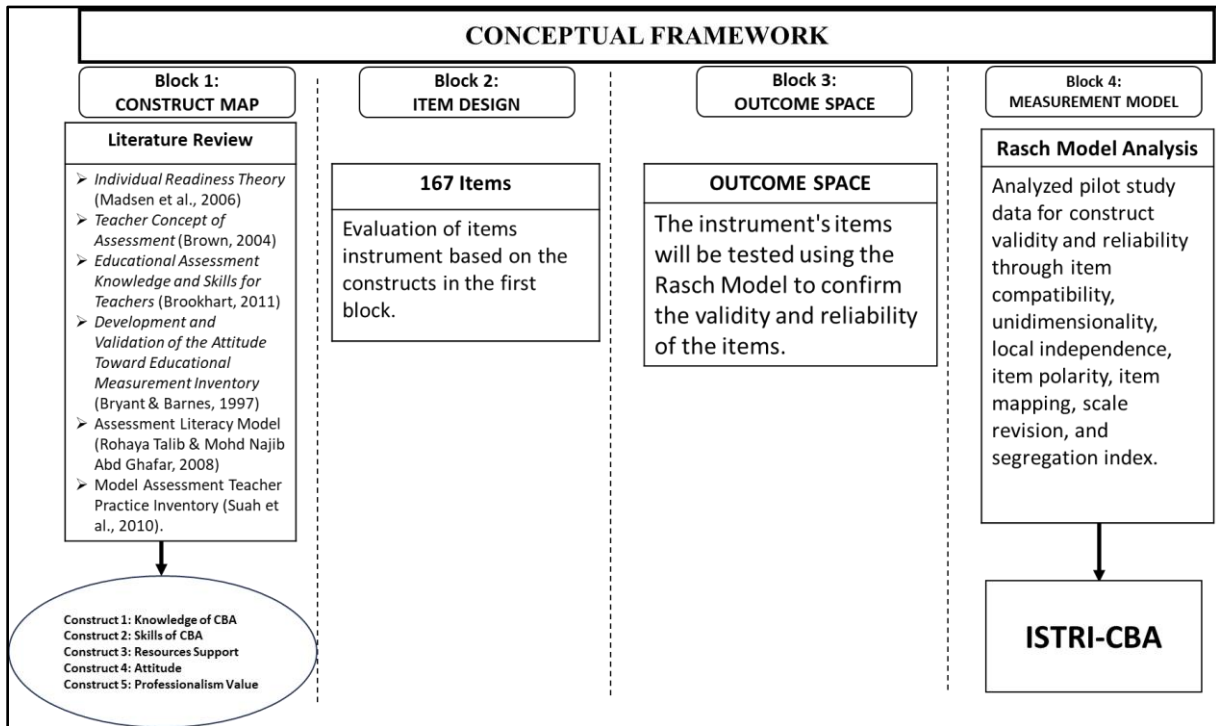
CONCEPTUAL FRAMEWORK

Block 1:
CONSTRUCT MAP

Literature Review

➢ Individual Readiness Theory (Madsen et al., 2006)
➢ Teacher Concept of Assessment (Brown, 2004)
➢ Educational Assessment Knowledge and Skills for Teachers (Brookhart, 2011)
➢ Development and Validation of the Attitude Toward Educational Measurement Inventory (Bryant & Barnes, 1997)
➢ Assessment Literacy Model (Rohaya Talib & Mohd Najib Abd Ghafar, 2008)
➢ Model Assessment Teacher Practice Inventory (Suah et al., 2010).

Construct 1: Knowledge of CBA
Construct 2: Skills of CBA
Construct 3: Resources Support
Construct 4: Attitude
Construct 5: Professionalism Value

Block 2:
ITEM DESIGN

167 Items

Evaluation of items instrument based on the constructs in the first block.

Block 3:
OUTCOME SPACE

OUTCOME SPACE

The instrument's items will be tested using the Rasch Model to confirm the validity and reliability of the items.

Block 4:
MEASUREMENT MODEL

Rasch Model Analysis

Analyzed pilot study data for construct validity and reliability through item compatibility, unidimensionality, local independence, item polarity, item mapping, scale revision, and segregation index.

ISTRI-CBA